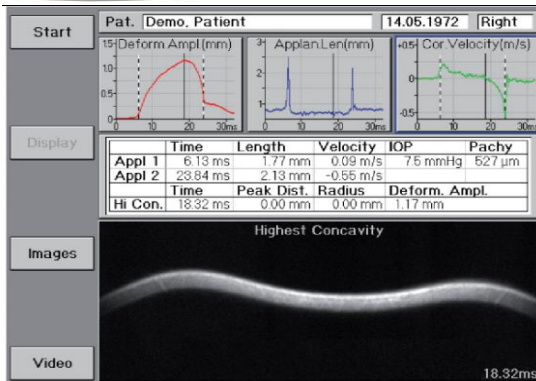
Start

Pat. Demo. Patient

14.05.1972

Right

Display

Images

Video

15 Deform.Ampl.(mm)

0

0 10 20 30ms

3 Applan.Len(mm)

2

1

0

0 10 20 30ms

+0.5 Cor.Velocity(m/s)

0

-0.5

0 10 20 30

|  | Time | Length | Velocity | IOP | Pachy |
|---|---|---|---|---|---|
| Appl 1 | 6.13 ms | 1.77 mm | 0.09 m/s | 7.5 mmHg | 527 µm |
| Appl 2 | 23.84 ms | 2.13 mm | -0.55 m/s |  |  |
|  | Time | Peak Dist. | Radius | Deform. Ampl. |  |
| Hi Con. | 18.32 ms | 0.00 mm | 0.00 mm | 1.17 mm |  |

Highest Concavity

18.32ms